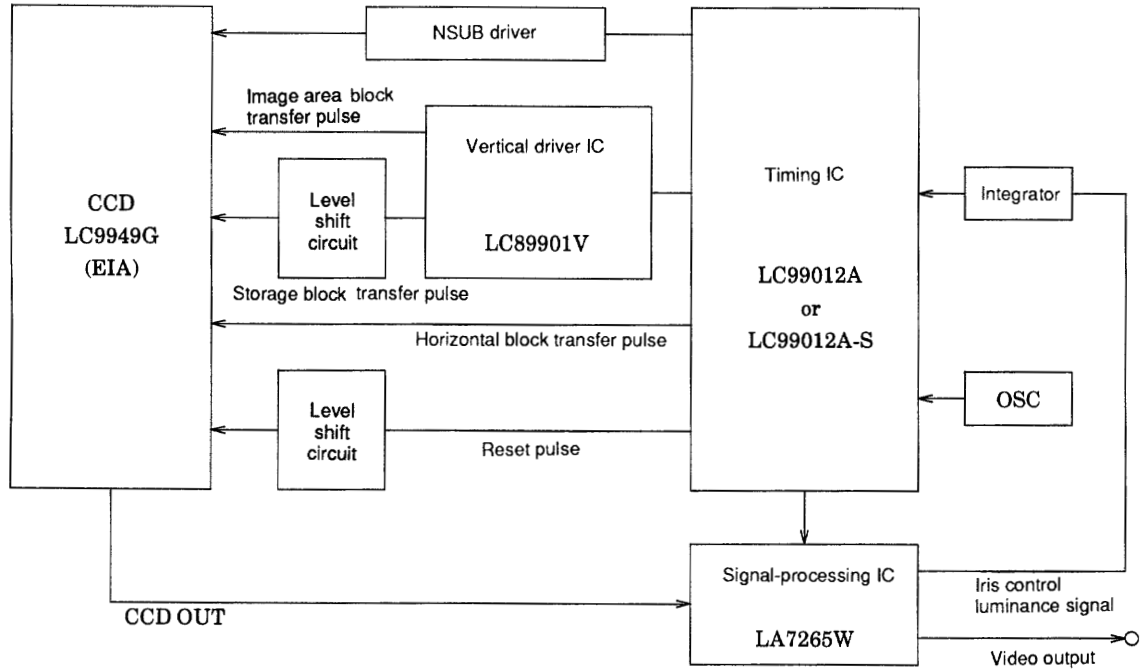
NSUB driver

Image area block transfer pulse

Vertical driver IC

LC89901V

CCD
LC9949G
(EIA)

Level shift circuit

Storage block transfer pulse

Horizontal block transfer pulse

Level shift circuit

Reset pulse

Timing IC

LC99012A
or
LC99012A-S

Integrator

OSC

CCD OUT

Signal-processing IC

LA7265W

Iris control luminance signal

Video output